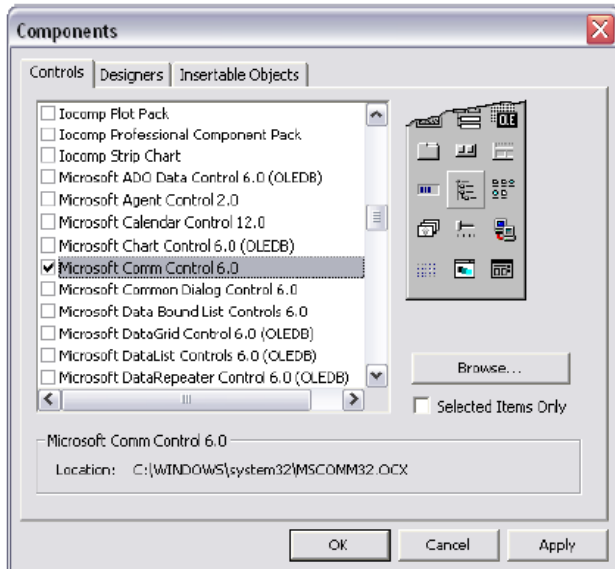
Components

Controls | Designers | Insertable Objects

Iocomp Plot Pack
Iocomp Professional Component Pack
Iocomp Strip Chart
Microsoft ADO Data Control 6.0 (OLEDB)
Microsoft Agent Control 2.0
Microsoft Calendar Control 12.0
Microsoft Chart Control 6.0 (OLEDB)
Microsoft Comm Control 6.0
Microsoft Common Dialog Control 6.0
Microsoft Data Bound List Controls 6.0
Microsoft DataGrid Control 6.0 (OLEDB)
Microsoft DataList Controls 6.0 (OLEDB)
Microsoft DataRepeater Control 6.0 (OLEDB)

OLE

Browse...

Selected Items Only

Microsoft Comm Control 6.0

Location: C:\WINDOWS\system32\MSCOMM32.OCX

OK | Cancel | Apply